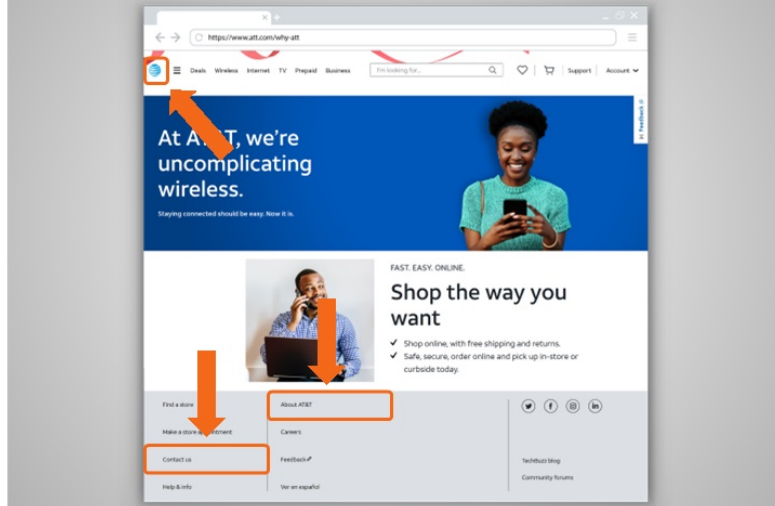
https://www.att.com/why-att

Deals Wireless Internet TV Prepaid Business

I'm looking for...

Support Account

At AT&T, we're uncomplicating wireless.

Staying connected should be easy. Now it is.

Feedback

FAST. EASY. ONLINE.

Shop the way you want

Shop online, with free shipping and returns.

Safe, secure, order online and pick up in-store or curbside today.

Find a store

Make a store appointment

Contact us

Help & info

About AT&T

Careers

Feedback

Ver en español

TechBuzz blog

Community forums